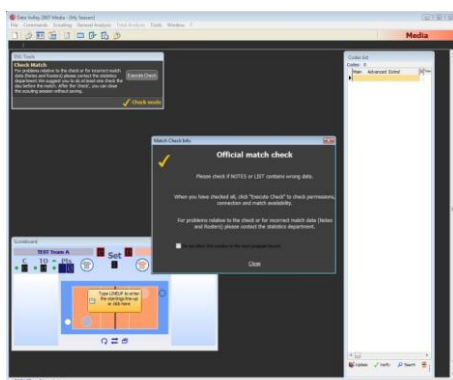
Data Volley 2007 Media - [My Season]

File Commands Scouting General Analysis Video Analysis Tools Window ?

Media

DV Tools

Check Match

For problems relative to the check or for incorrect match data (Notes and Rosters) please contact the statistics department. We suggest you to do at least one check the day before the match. After the 'Check', you can close the scouting session without saving.

Execute Check

Check mode

Codes list

Codes 0

Main Advanced Scout

Match Check Info

Official match check

Please check if NOTES or LIST contains wrong data.

When you have checked all, click "Execute Check" to check permissions, connection and match availability.

For problems relative to the check or for incorrect match data (Notes and Rosters) please contact the statistics department.

Do not show this window in the next program launch

Close

Scoreboard

TEST Team A

C 10 Pts

Set

Type LINEUP to enter the starting line-up or click here

Update Verify Search